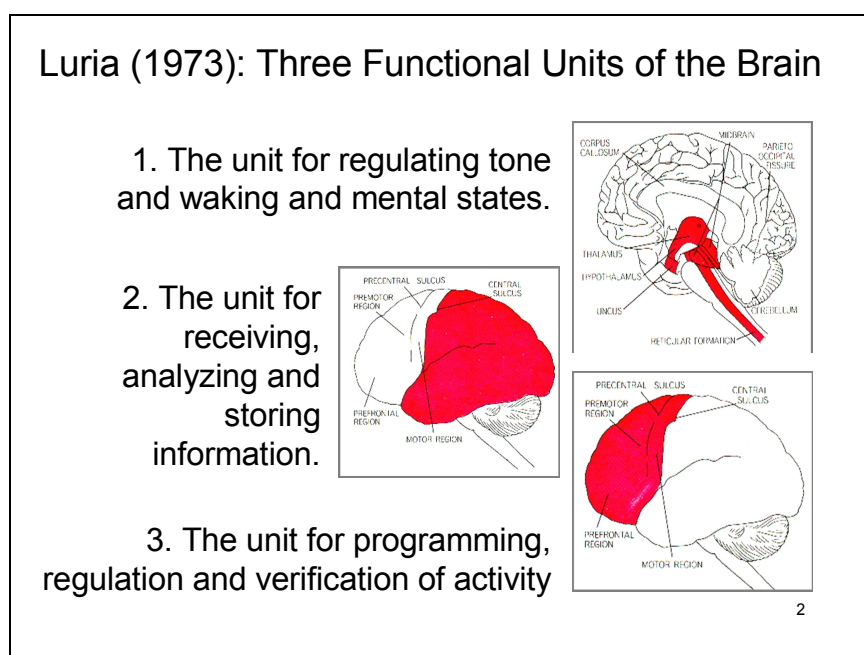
Luria (1973): Three Functional Units of the Brain

1. The unit for regulating tone and waking and mental states.

CORPUS CALLOSUM
MIDBRAIN
PARIETO OCCIPITAL FISSURE
THALAMUS
HYPOTHALAMUS
UNCUS
CEREBELLUM
RETICULAR FORMATION

2. The unit for receiving, analyzing and storing information.

PRECENTRAL SULCUS
CENTRAL SULCUS
PREMOTOR REGION
PREFRONTAL REGION
MOTOR REGION

PRECENTRAL SULCUS
CENTRAL SULCUS
PREMOTOR REGION
PREFRONTAL REGION
MOTOR REGION

3. The unit for programming, regulation and verification of activity

2